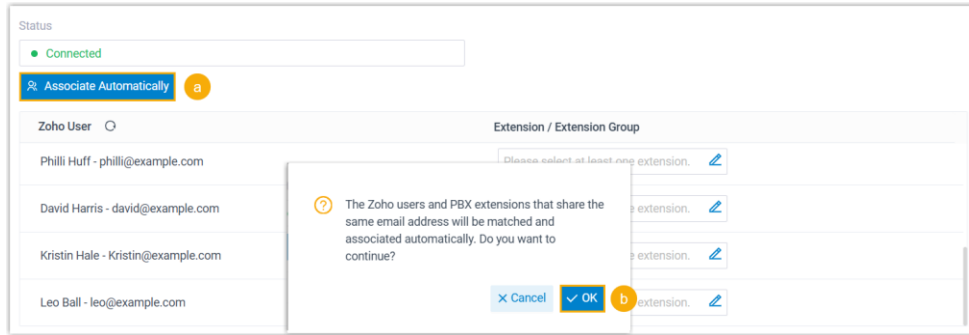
Status

Connected

Associate Automatically a

| Zoho User | Extension / Extension Group |
|---|---|
| Philli Huff - philli@example.com | Please select at least one extension. |
| David Harris - david@example.com | extension. |
| Kristin Hale - Kristin@example.com | extension. |
| Leo Ball - leo@example.com | extension. |

The Zoho users and PBX extensions that share the same email address will be matched and associated automatically. Do you want to continue?

Cancel OK b